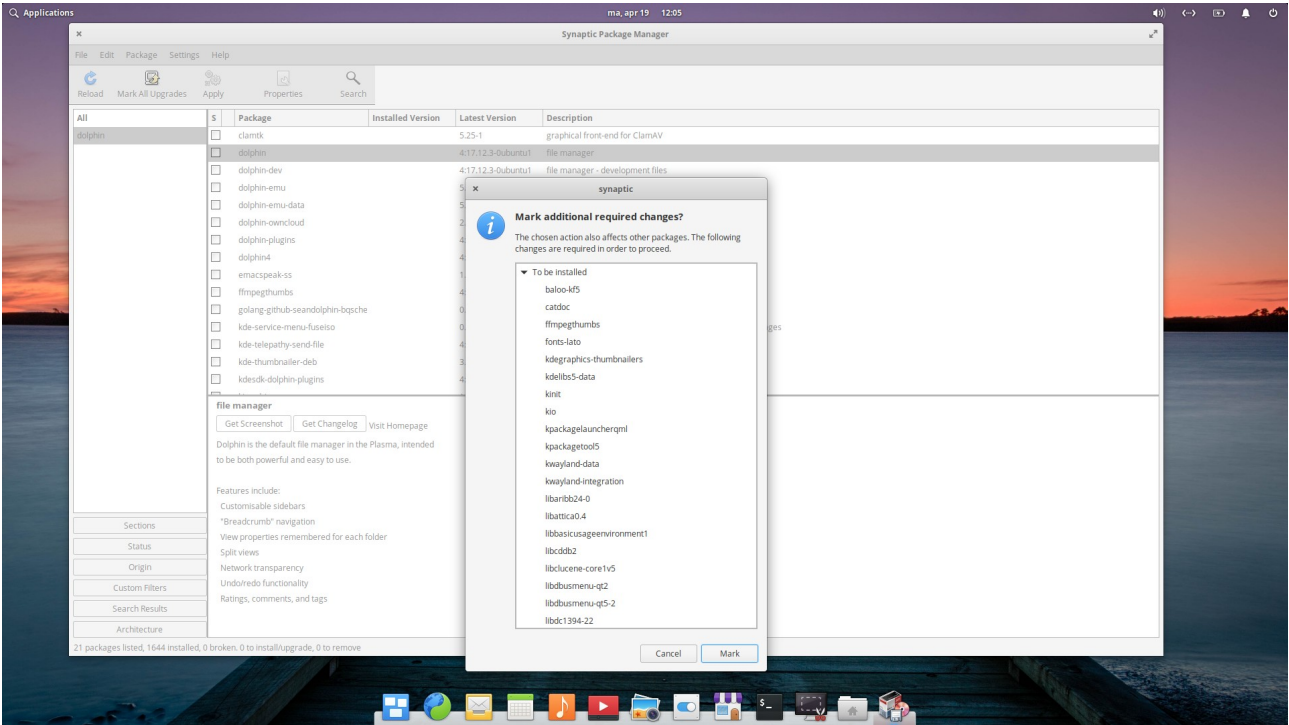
Applications

ma, apr 19 12:05

Synaptic Package Manager

File Edit Package Settings Help

Reload Mark All Upgrades Apply Properties Search

All

dolphin

| S | Package | Installed Version | Latest Version | Description |
|---|---|---|---|---|
| | clamtk | | 5.25-1 | graphical front-end for ClamAV |
| | dolphin | | 4:17.12.3-0ubuntu1 | file manager |
| | dolphin-dev | | 4:17.12.3-0ubuntu1 | file manager - development files |
| | dolphin-emu | | 5 | |
| | dolphin-emu-data | | 5 | |
| | dolphin-owncloud | | 2 | |
| | dolphin-plugins | | 4 | |
| | dolphin4 | | 4 | |
| | emacspeak-ss | | 1 | |
| | ffmpegthumbs | | 4 | |
| | golang-github-seandolphin-bqsche | | 0 | |
| | kde-service-menu-fuseiso | | 0 | ges |
| | kde-telepathy-send-file | | 4 | |
| | kde-thumbnailer-deb | | 3 | |
| | kdesdk-dolphin-plugins | | 4 | |

file manager

Get Screenshot Get Changelog Visit Homepage

Dolphin is the default file manager in the Plasma, intended to be both powerful and easy to use.

Features include:
Customisable sidebars
"Breadcrumb" navigation
View properties remembered for each folder
Split views
Network transparency
Undo/redo functionality
Ratings, comments, and tags

Sections
Status
Origin
Custom Filters
Search Results
Architecture

21 packages listed, 1644 installed, 0 broken. 0 to install/upgrade, 0 to remove

synaptic

Mark additional required changes?

The chosen action also affects other packages. The following changes are required in order to proceed.

To be installed
baloo-kf5
catdoc
ffmpegthumbs
fonts-lato
kdegraphics-thumbnailers
kdelibs5-data
kinit
kio
kpackagelauncherqml
kpackagetool5
kwayland-data
kwayland-integration
libaribb24-0
libattica0.4
libbasicusageenvironment1
libcddb2
libclucene-core1v5
libdbusmenu-qt2
libdbusmenu-qt5-2
libdc1394-22

Cancel Mark